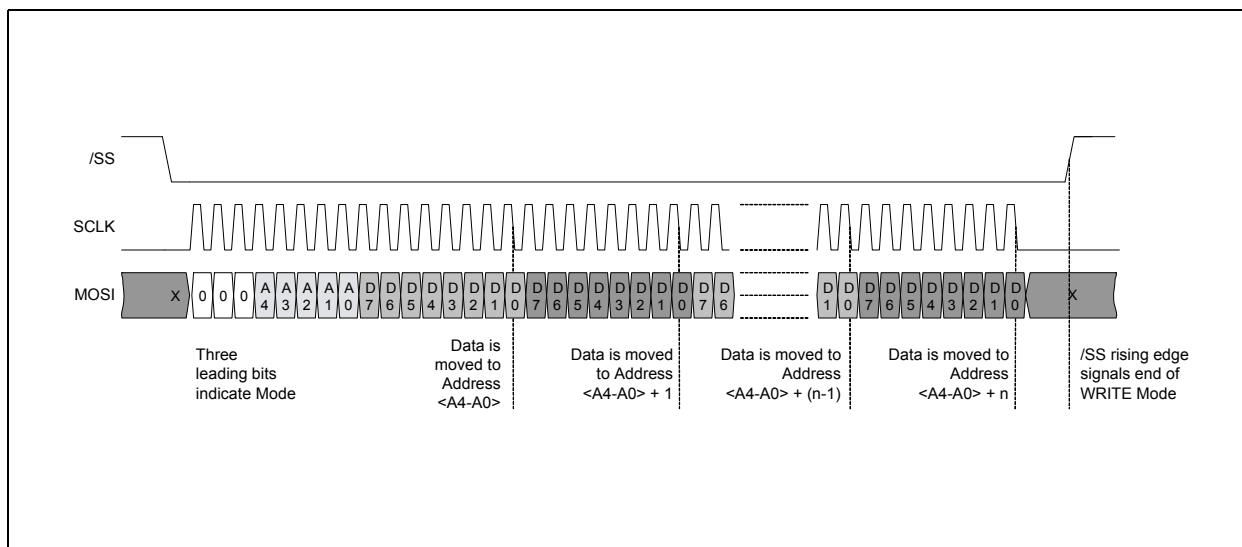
/SS

SCLK

MOSI

X 0 0 0 A4 A3 A2 A1 A0 D7 D6 D5 D4 D3 D2 D1 D0 D7 D6 D5 D4 D3 D2 D1 D0 D7 D6 D1 D0 D7 D6 D5 D4 D3 D2 D1 D0 X

Three leading bits indicate Mode

Data is moved to Address <A4-A0>

Data is moved to Address <A4-A0> + 1

Data is moved to Address <A4-A0> + (n-1)

Data is moved to Address <A4-A0> + n

/SS rising edge signals end of WRITE Mode